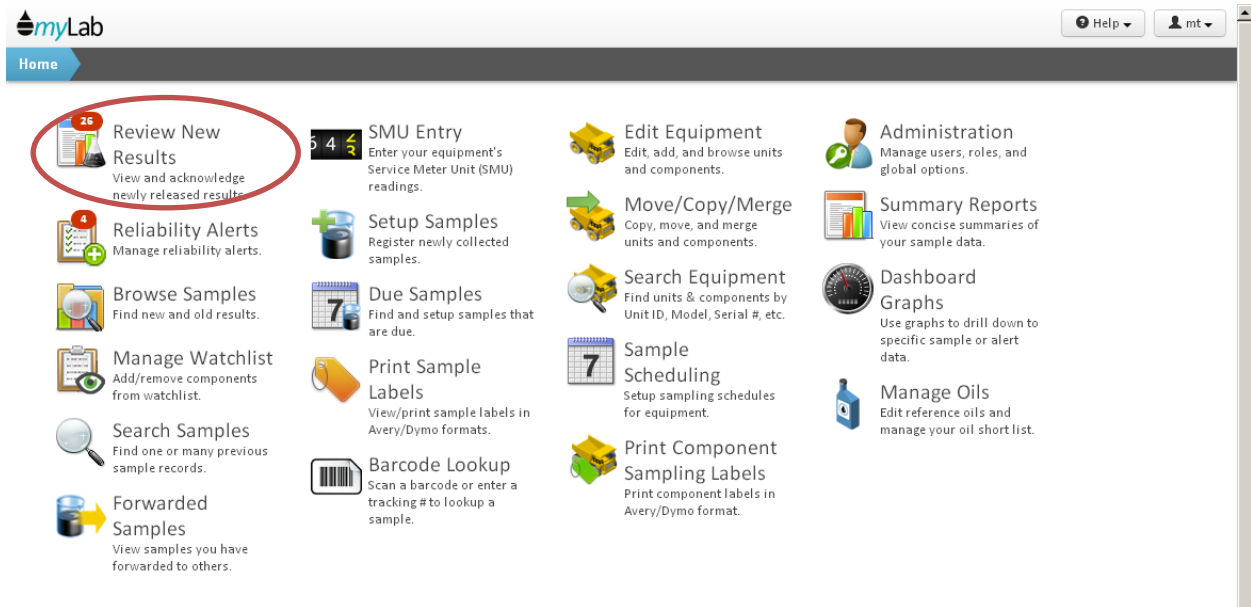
myLab

Help ▾ mt ▾

Home

26
Review New Results
View and acknowledge newly released results.

4
Reliability Alerts
Manage reliability alerts.

Browse Samples
Find new and old results.

Manage Watchlist
Add/remove components from watchlist.

Search Samples
Find one or many previous sample records.

Forwarded Samples
View samples you have forwarded to others.

6 4 3
SMU Entry
Enter your equipment's Service Meter Unit (SMU) readings.

Setup Samples
Register newly collected samples.

7
Due Samples
Find and setup samples that are due.

Print Sample Labels
View/print sample labels in Avery/Dymo formats.

Barcode Lookup
Scan a barcode or enter a tracking # to lookup a sample.

Edit Equipment
Edit, add, and browse units and components.

Move/Copy/Merge
Copy, move, and merge units and components.

Search Equipment
Find units & components by Unit ID, Model, Serial #, etc.

7
Sample Scheduling
Setup sampling schedules for equipment.

Print Component Sampling Labels
Print component labels in Avery/Dymo format.

Administration
Manage users, roles, and global options.

Summary Reports
View concise summaries of your sample data.

Dashboard Graphs
Use graphs to drill down to specific sample or alert data.

Manage Oils
Edit reference oils and manage your oil short list.